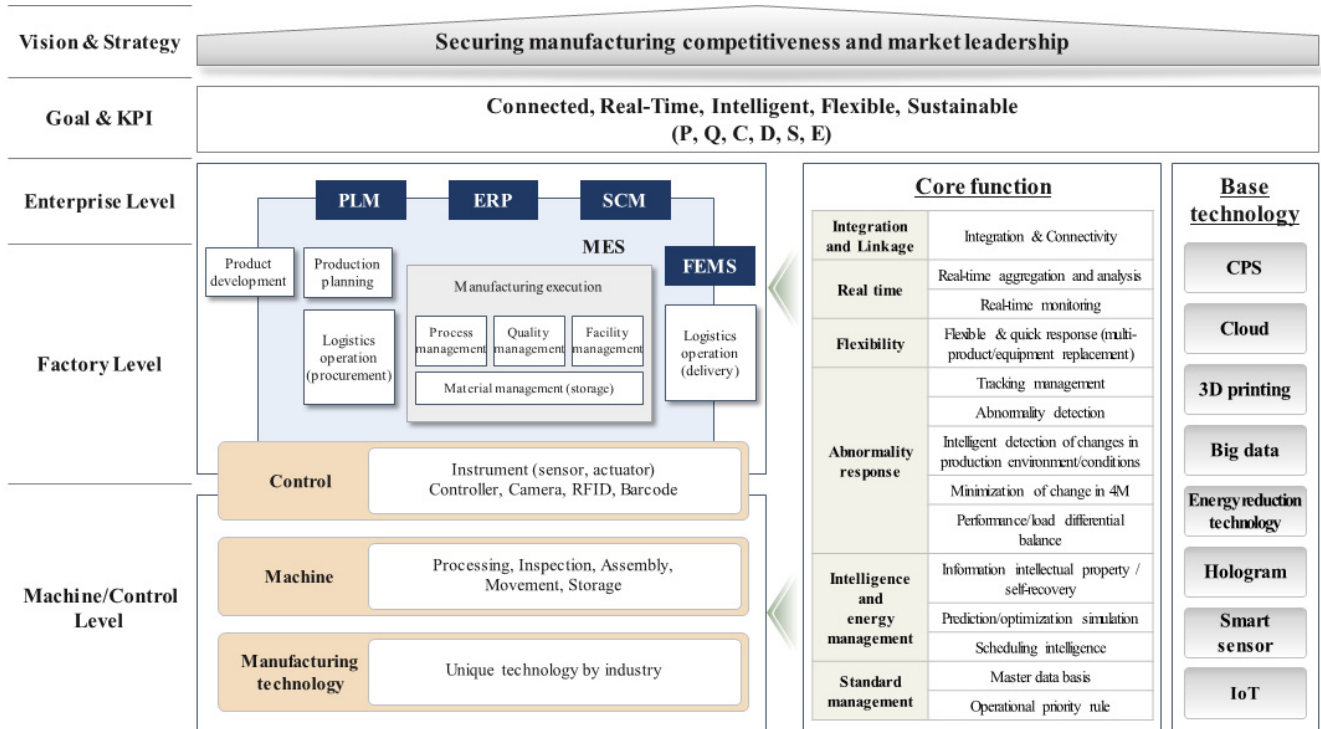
Vision & Strategy

Securing manufacturing competitiveness and market leadership

Goal & KPI

Connected, Real-Time, Intelligent, Flexible, Sustainable (P, Q, C, D, S, E)

Enterprise Level

Factory Level

Machine/Control Level

PLM

ERP

SCM

MES

FEMS

Product development

Production planning

Logistics operation (procurement)

Manufacturing execution

Process management

Quality management

Facility management

Material management (storage)

Logistics operation (delivery)

Control

Instrument (sensor, actuator) Controller, Camera, RFID, Barcode

Machine

Processing, Inspection, Assembly, Movement, Storage

Manufacturing technology

Unique technology by industry

Core function

| | |
|---|---|
| Integration and Linkage | Integration & Connectivity |
| Real time | Real-time aggregation and analysis |
| | Real-time monitoring |
| Flexibility | Flexible & quick response (multi-product/equipment replacement) |
| Abnormality response | Tracking management |
| | Abnormality detection |
| | Intelligent detection of changes in production environment/conditions |
| | Minimization of change in 4M |
| | Performance/load differential balance |
| Intelligence and energy management | Information intellectual property / self-recovery |
| | Prediction/optimization simulation |
| | Scheduling intelligence |
| Standard management | Master data basis |
| | Operational priority rule |

Base technology

CPS

Cloud

3D printing

Big data

Energy reduction technology

Hologram

Smart sensor

IoT